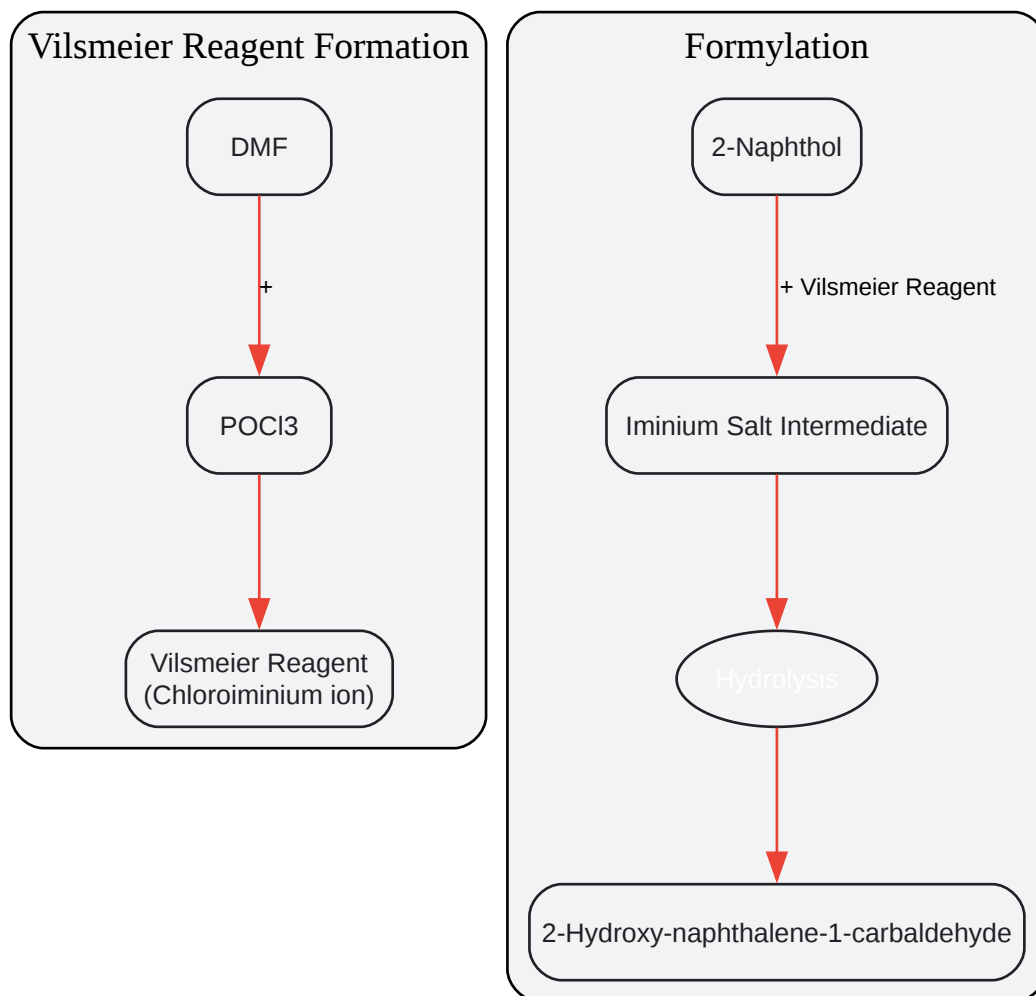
Vilsmeier Reagent Formation

DMF

+

POCl3

Vilsmeier Reagent
(Chloroiminium ion)

Formylation

2-Naphthol

+ Vilsmeier Reagent

Iminium Salt Intermediate

Hydrolysis

2-Hydroxy-naphthalene-1-carbaldehyde